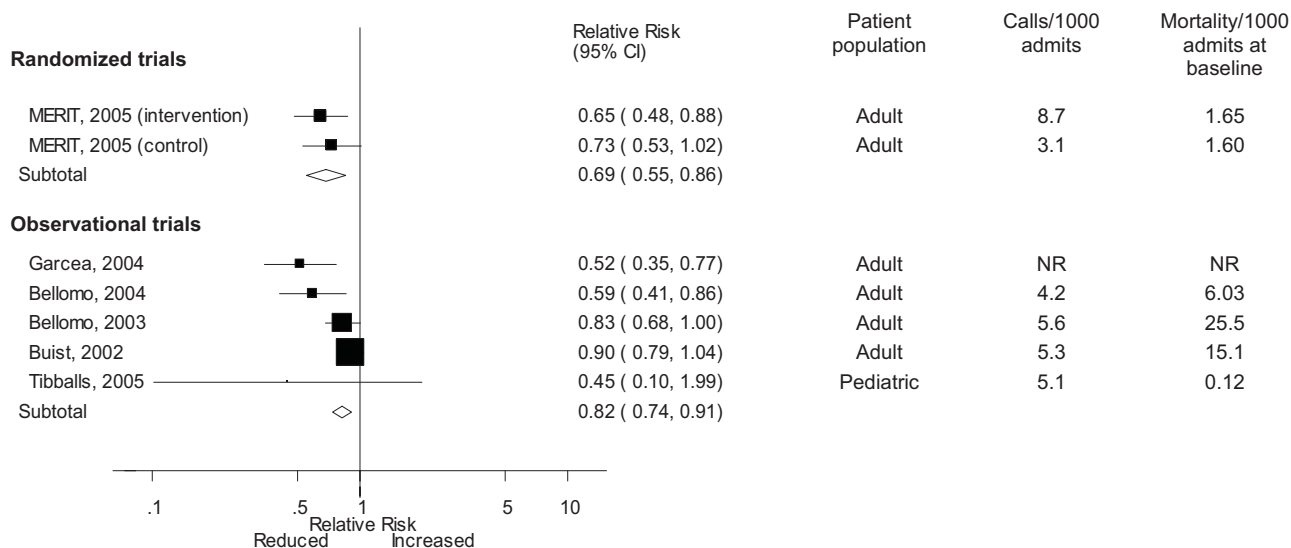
Randomized trials

Relative Risk (95% CI)

Patient population

Calls/1000 admits

Mortality/1000 admits at baseline

| | Relative Risk (95% CI) | Patient population | Calls/1000 admits | Mortality/1000 admits at baseline |
|---|---|---|---|---|
| MERIT, 2005 (intervention) | 0.65 ( 0.48, 0.88) | Adult | 8.7 | 1.65 |
| MERIT, 2005 (control) | 0.73 ( 0.53, 1.02) | Adult | 3.1 | 1.60 |
| Subtotal | 0.69 ( 0.55, 0.86) | | | |

Observational trials

| | Relative Risk (95% CI) | Patient population | Calls/1000 admits | Mortality/1000 admits at baseline |
|---|---|---|---|---|
| Garcea, 2004 | 0.52 ( 0.35, 0.77) | Adult | NR | NR |
| Bellomo, 2004 | 0.59 ( 0.41, 0.86) | Adult | 4.2 | 6.03 |
| Bellomo, 2003 | 0.83 ( 0.68, 1.00) | Adult | 5.6 | 25.5 |
| Buist, 2002 | 0.90 ( 0.79, 1.04) | Adult | 5.3 | 15.1 |
| Tibballs, 2005 | 0.45 ( 0.10, 1.99) | Pediatric | 5.1 | 0.12 |
| Subtotal | 0.82 ( 0.74, 0.91) | | | |

.1 .5 1 5 10
Relative Risk
Reduced Increased